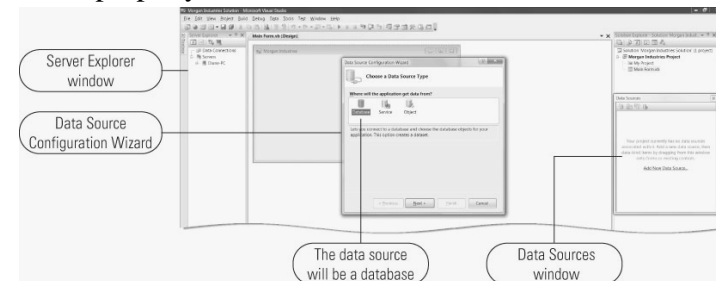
Server Explorer window

Data Source Configuration Wizard

The data source will be a database

Data Sources window

Morgan Industries Solution - Microsoft Visual Studio

File Edit View Project Build Debug Data Tools Test Window Help

Main Form.vb [Design]

Data Connections

Servers

Data Source Configuration Wizard

Choose a Data Source Type

Where will the application get data from?

Database

Service

Object

Lets you connect to a database and choose the database objects for your application. This option creates a dataset.

< Previous

Next >

Finish

Cancel

Solution 'Morgan Industries Solution' (1 project)

Morgan Industries Project

My Project

Main Form.vb

Data Sources

Add New Data Source...